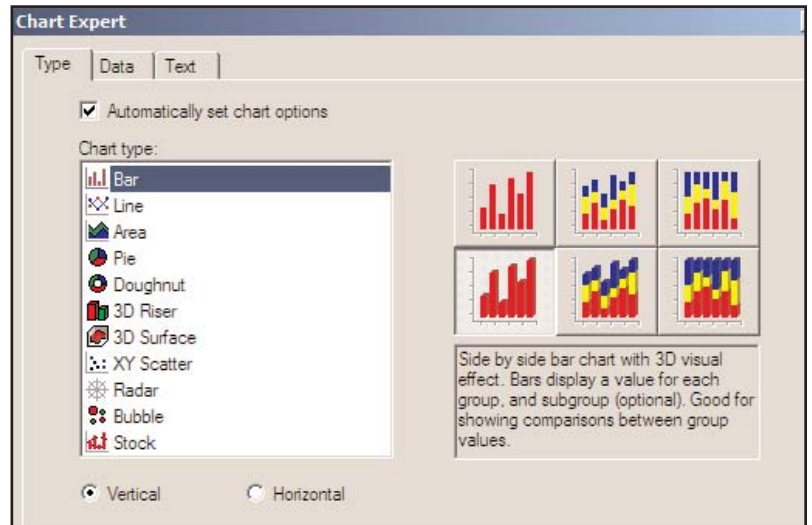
Chart Expert

Type | Data | Text

Automatically set chart options

Chart type:

Bar
Line
Area
Pie
Doughnut
3D Riser
3D Surface
XY Scatter
Radar
Bubble
Stock

Side by side bar chart with 3D visual effect. Bars display a value for each group, and subgroup (optional). Good for showing comparisons between group values.

Vertical
Horizontal